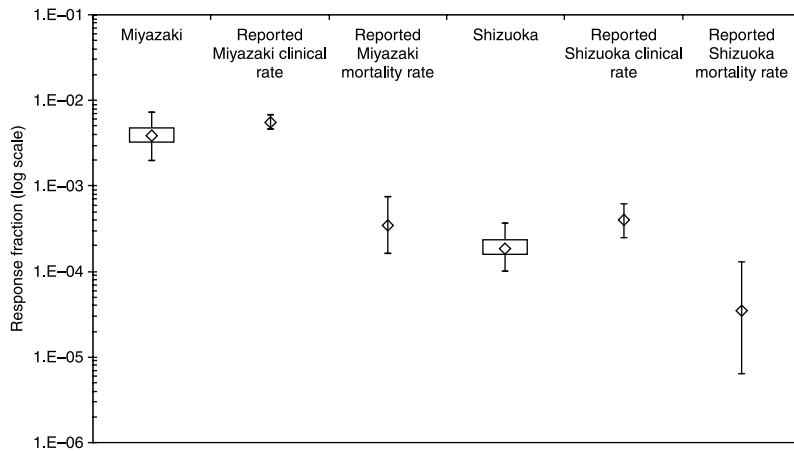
1.E−01

1.E−02

1.E−03

1.E−04

1.E−05

1.E−06

Response fraction (log scale)

Miyazaki

Reported Miyazaki clinical rate

Reported Miyazaki mortality rate

Shizuoka

Reported Shizuoka clinical rate

Reported Shizuoka mortality rate